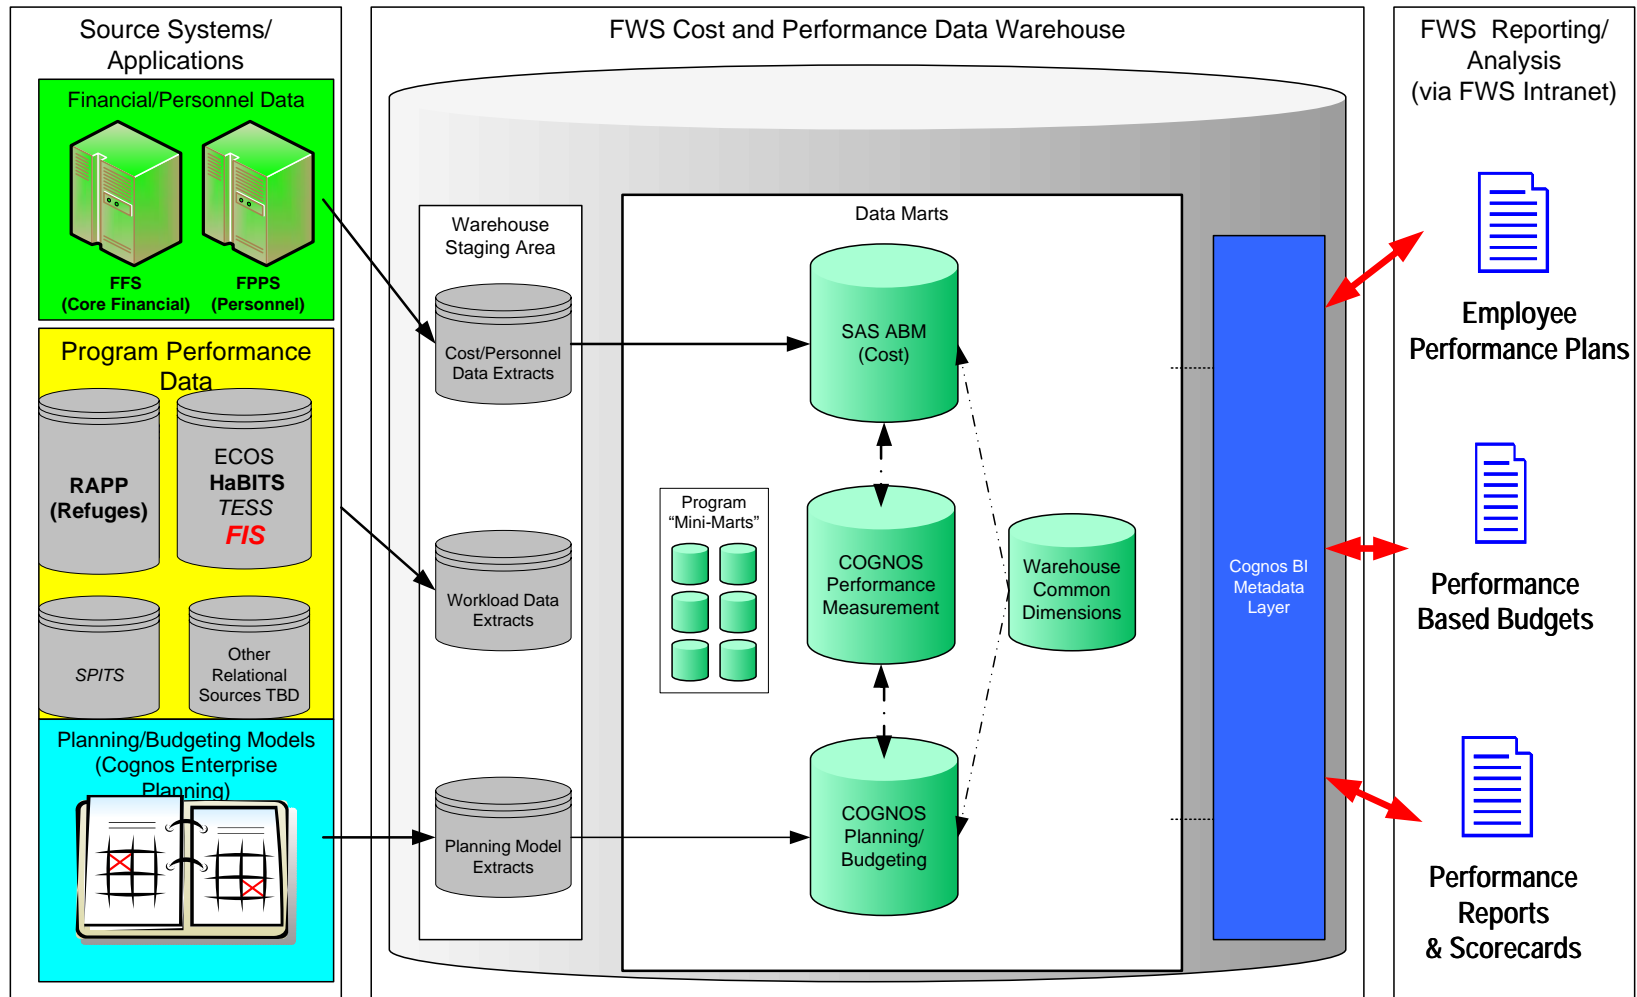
Source Systems/ Applications

Financial/Personnel Data

FFS (Core Financial)

FPPS (Personnel)

Program Performance Data

RAPP (Refuges)

ECOS HaBITS TESS FIS

SPITS

Other Relational Sources TBD

Planning/Budgeting Models (Cognos Enterprise Planning)

FWS Cost and Performance Data Warehouse

Warehouse Staging Area

Cost/Personnel Data Extracts

Workload Data Extracts

Planning Model Extracts

Data Marts

SAS ABM (Cost)

Program "Mini-Marts"

COGNOS Performance Measurement

Warehouse Common Dimensions

COGNOS Planning/ Budgeting

Cognos BI Metadata Layer

FWS Reporting/ Analysis (via FWS Intranet)

Employee Performance Plans

Performance Based Budgets

Performance Reports & Scorecards